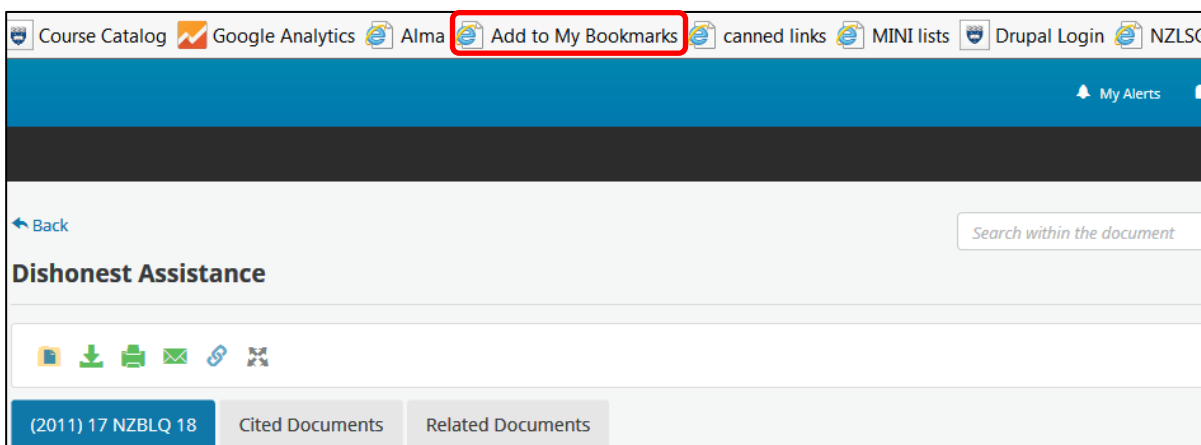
Course Catalog Google Analytics Alma Add to My Bookmarks canned links MINI lists Drupal Login NZLSC

My Alerts

Back

Search within the document

Dishonest Assistance

(2011) 17 NZBLQ 18 Cited Documents Related Documents